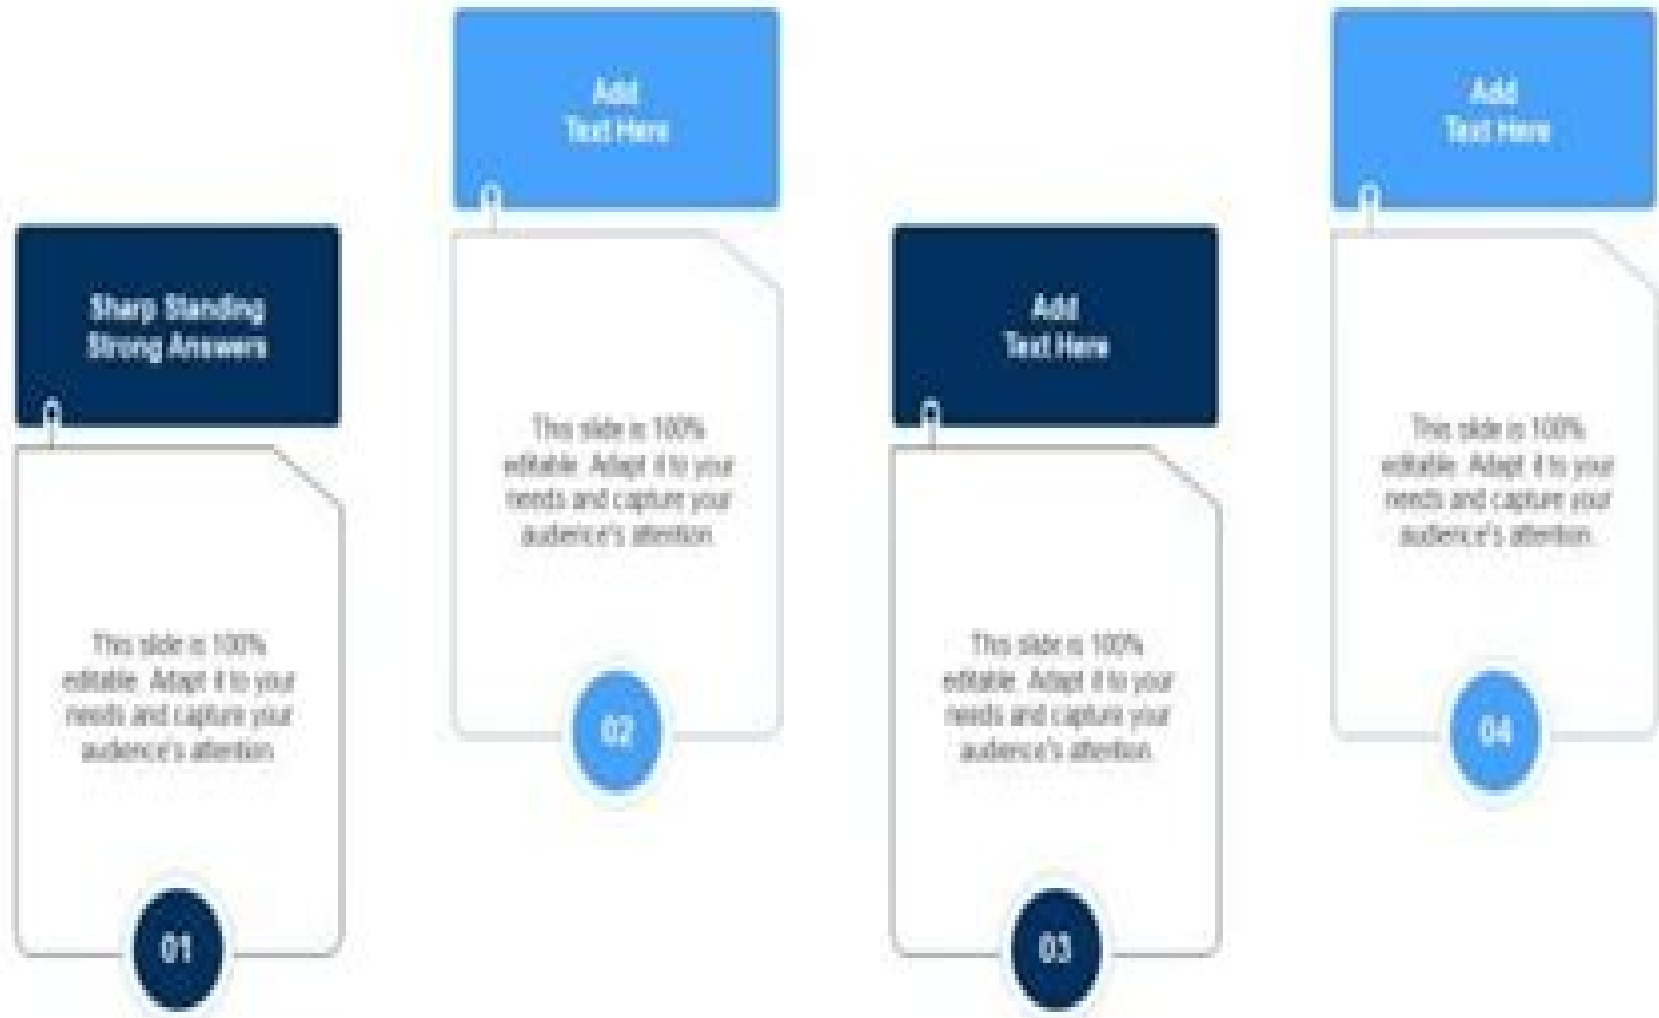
Sharp Standing Strong Answers

This slide is 100% editable. Adapt it to your needs and capture your audience's attention.

01

Add Text Here

This slide is 100% editable. Adapt it to your needs and capture your audience's attention.

02

Add Text Here

This slide is 100% editable. Adapt it to your needs and capture your audience's attention.

03

Add Text Here

This slide is 100% editable. Adapt it to your needs and capture your audience's attention.

04